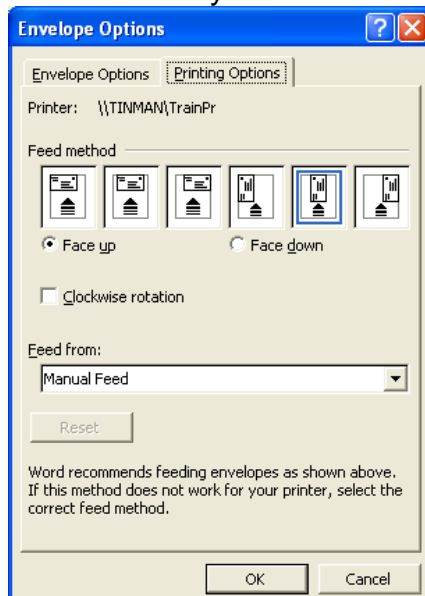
Envelope Options

Envelope Options | Printing Options

Printer: \\TINMAN\TrainPr

Feed method

Face up

Face down

Clockwise rotation

Feed from:

Manual Feed

Reset

Word recommends feeding envelopes as shown above. If this method does not work for your printer, select the correct feed method.

OK

Cancel